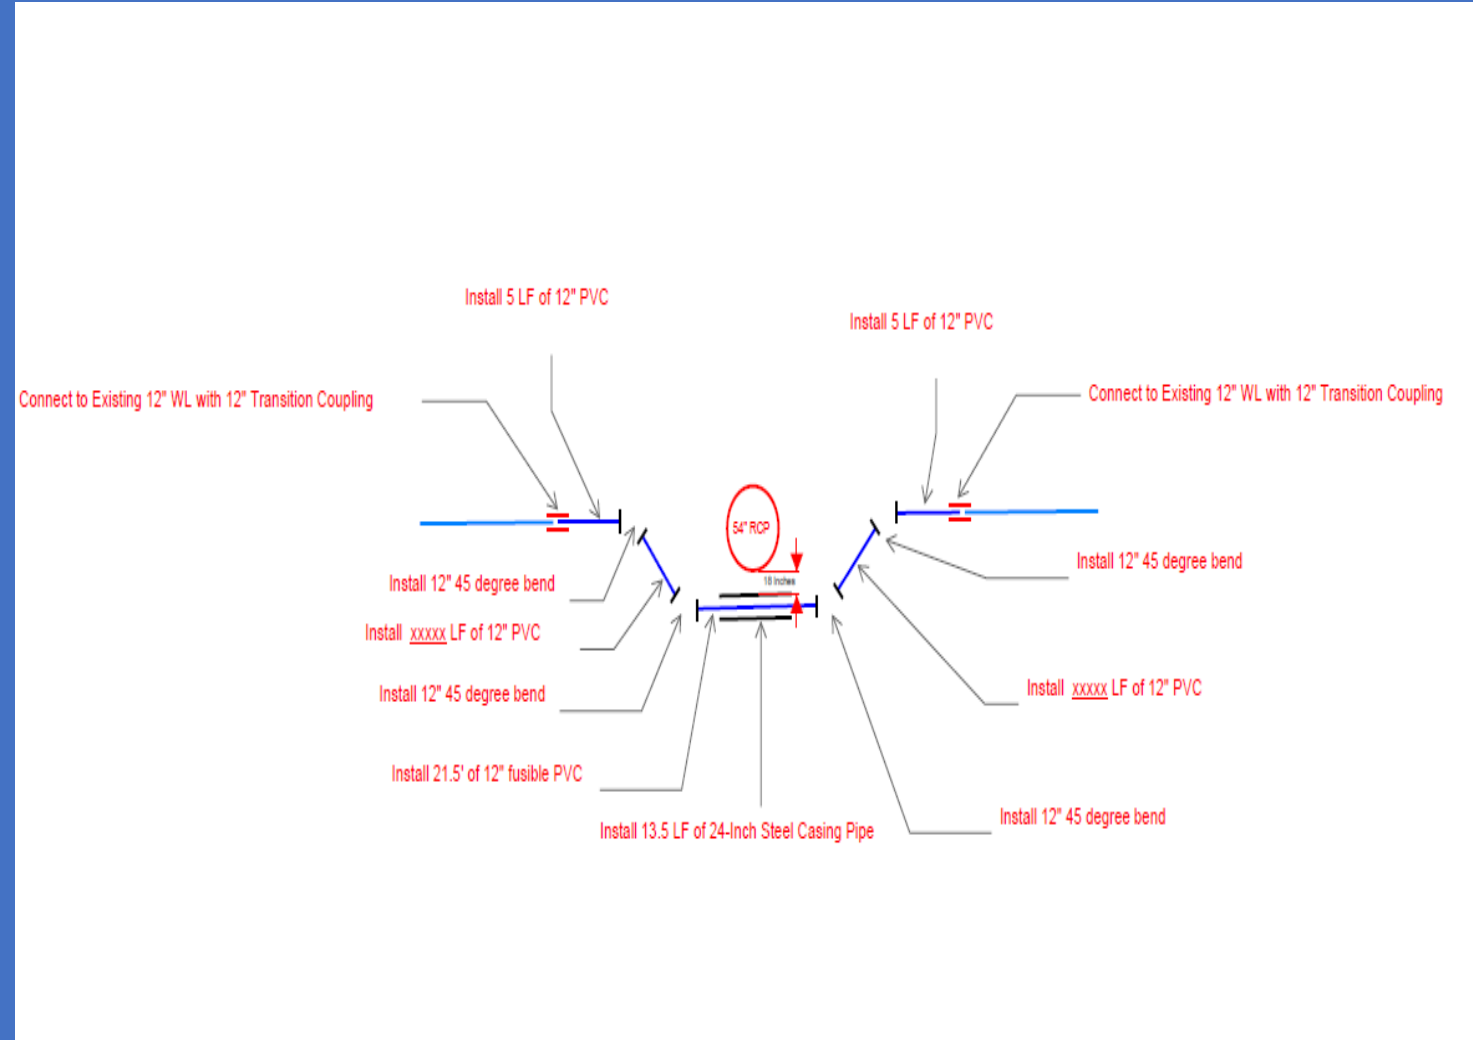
Install 5 LF of 12" PVC

Install 5 LF of 12" PVC

Connect to Existing 12" WL with 12" Transition Coupling

Connect to Existing 12" WL with 12" Transition Coupling

54" RCP

18 Inches

Install 12" 45 degree bend

Install 12" 45 degree bend

Install xxxxx LF of 12" PVC

Install 12" 45 degree bend

Install xxxxx LF of 12" PVC

Install 21.5' of 12" fusible PVC

Install 12" 45 degree bend

Install 13.5 LF of 24-Inch Steel Casing Pipe